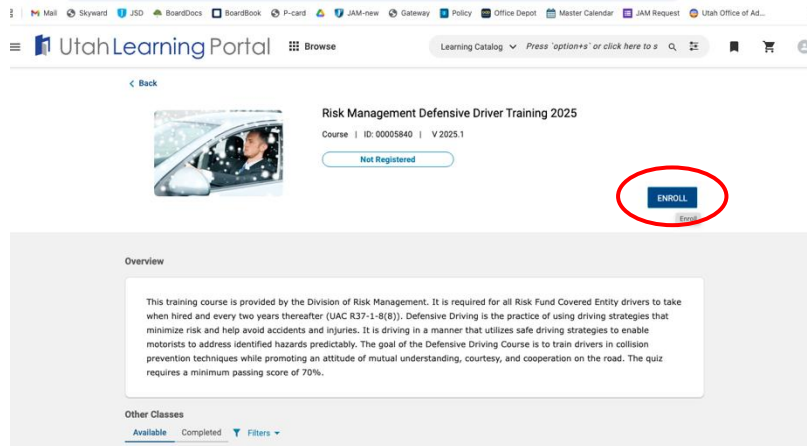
Mail Skyward JSD BoardDocs BoardBook P-card JAM-new Gateway Policy Office Depot Master Calendar JAM Request Utah Office of Ad...

Utah Learning Portal Browse Learning Catalog Press `option+s` or click here to s

< Back

Risk Management Defensive Driver Training 2025

Course | ID: 00005840 | V 2025.1

Not Registered

ENROLL

Enroll

Overview

This training course is provided by the Division of Risk Management. It is required for all Risk Fund Covered Entity drivers to take when hired and every two years thereafter (UAC R37-1-8(8)). Defensive Driving is the practice of using driving strategies that minimize risk and help avoid accidents and injuries. It is driving in a manner that utilizes safe driving strategies to enable motorists to address identified hazards predictably. The goal of the Defensive Driving Course is to train drivers in collision prevention techniques while promoting an attitude of mutual understanding, courtesy, and cooperation on the road. The quiz requires a minimum passing score of 70%.

Other Classes

Available Completed Filters